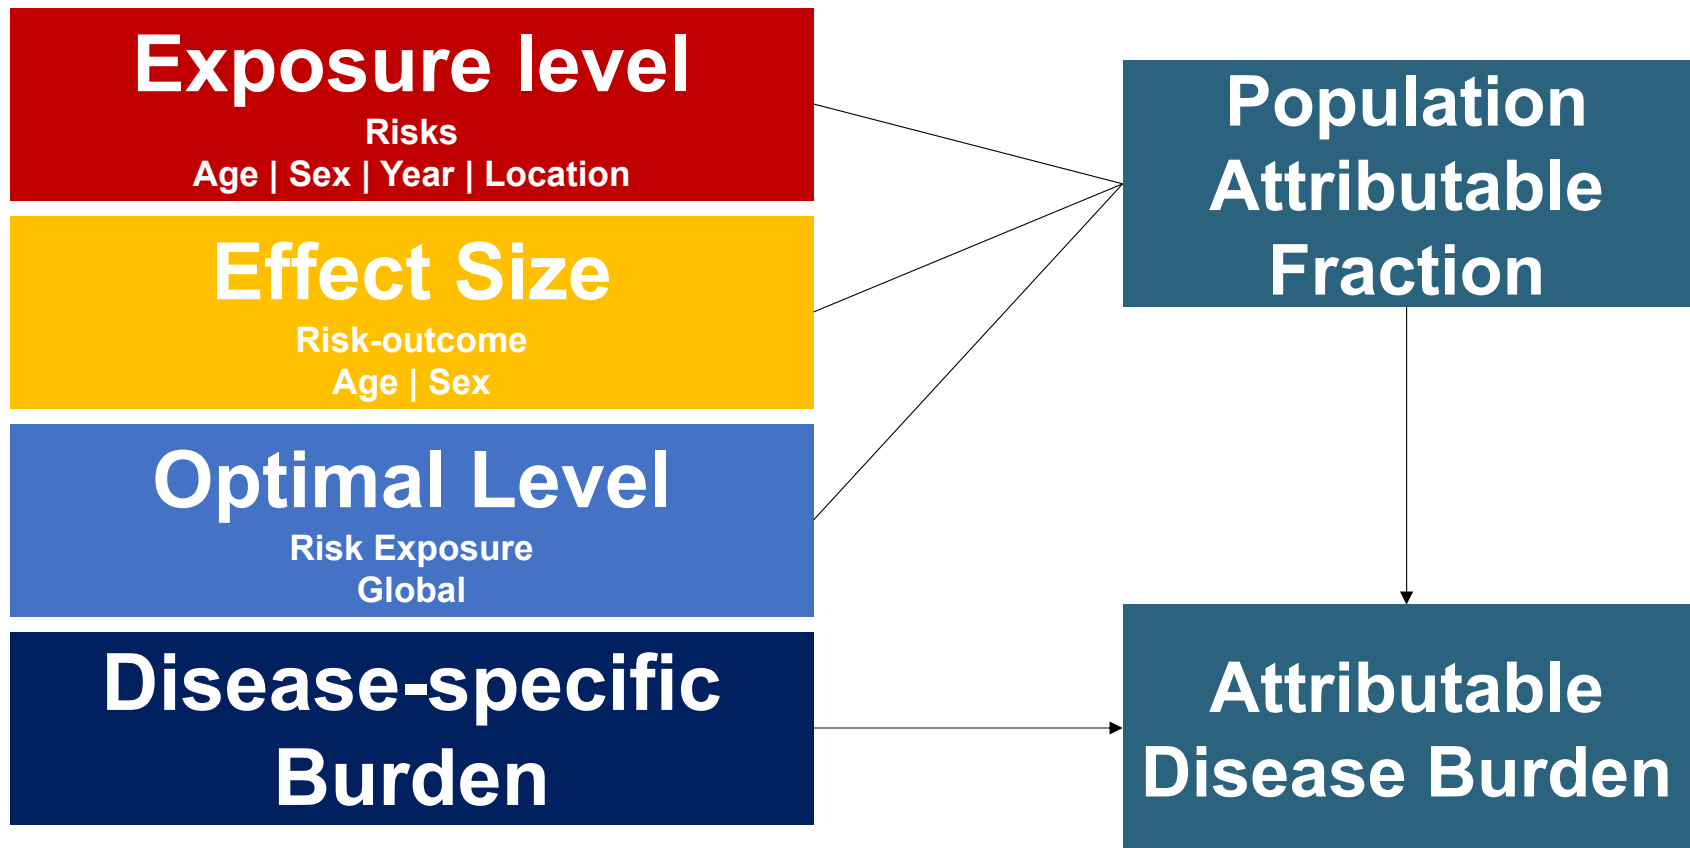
Exposure level
Risks
Age | Sex | Year | Location

Effect Size
Risk-outcome
Age | Sex

Optimal Level
Risk Exposure
Global

Disease-specific Burden

Population Attributable Fraction

Attributable Disease Burden